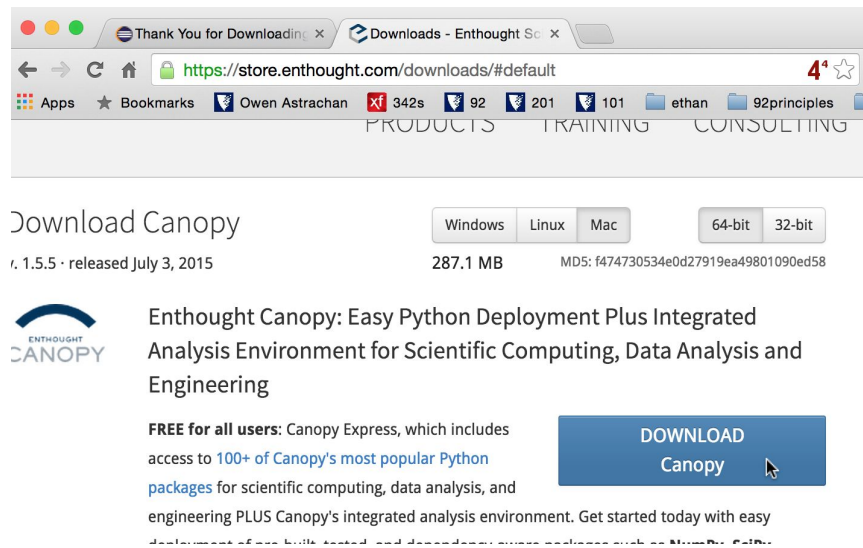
Thank You for Downloading ×
Downloads - Enthought Sc ×

https://store.enthought.com/downloads/#default

Apps Bookmarks Owen Astrachan 342s 92 201 101 ethan 92principles

PRODUCTS TRAINING CONSULTING

Download Canopy

Windows Linux Mac

64-bit 32-bit

v. 1.5.5 · released July 3, 2015

287.1 MB

MD5: f474730534e0d27919ea49801090ed58

ENTHOUGHT CANOPY

Enthought Canopy: Easy Python Deployment Plus Integrated Analysis Environment for Scientific Computing, Data Analysis and Engineering

**FREE for all users**: Canopy Express, which includes access to 100+ of Canopy's most popular Python packages for scientific computing, data analysis, and engineering PLUS Canopy's integrated analysis environment. Get started today with easy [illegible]

DOWNLOAD Canopy